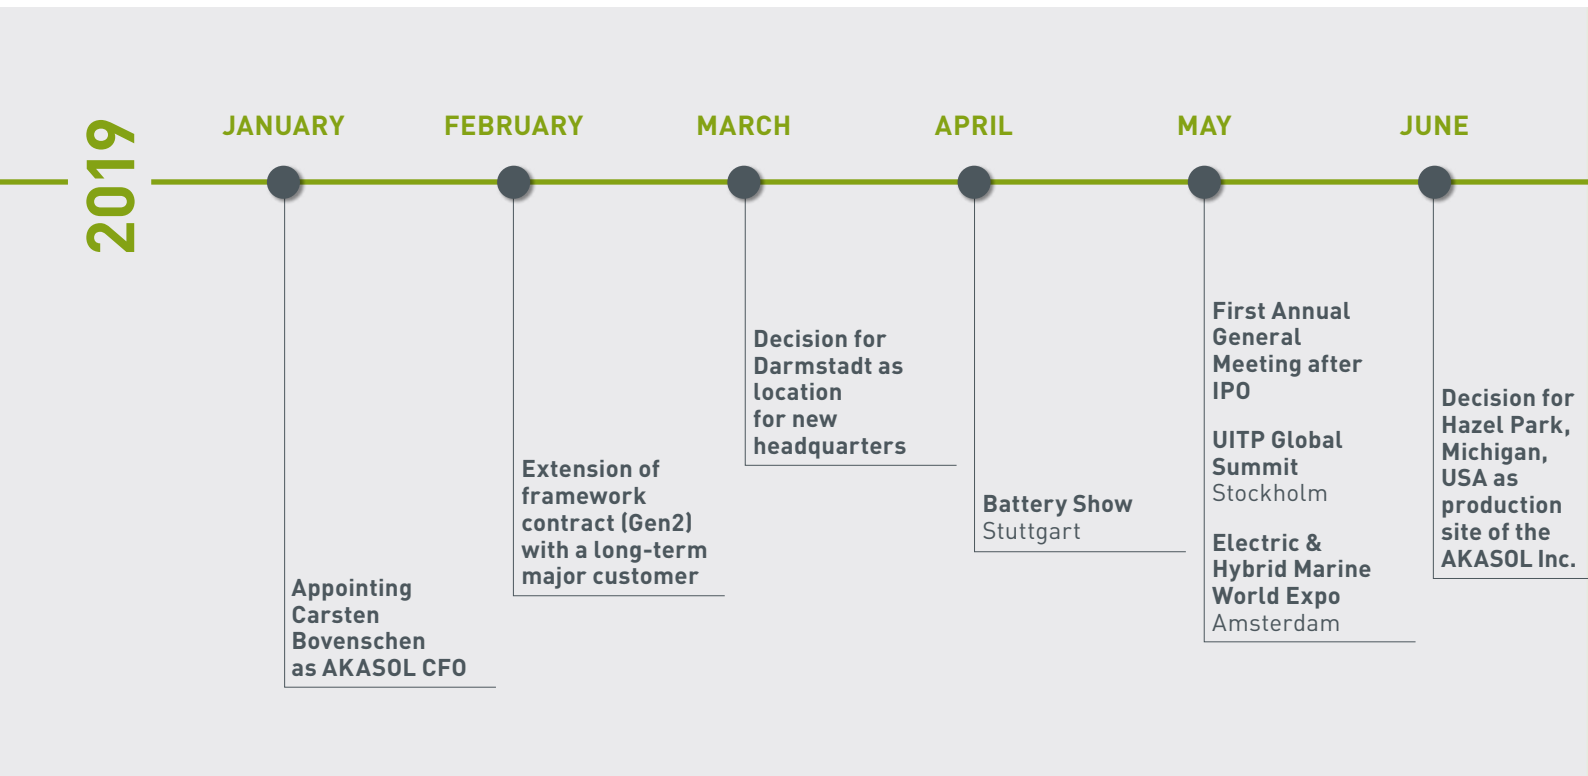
2019

JANUARY

Appointing Carsten Bovenschen as AKASOL CFO

FEBRUARY

Extension of framework contract (Gen2) with a long-term major customer

MARCH

Decision for Darmstadt as location for new headquarters

APRIL

Battery Show
Stuttgart

MAY

First Annual General Meeting after IPO

UITP Global Summit
Stockholm

Electric & Hybrid Marine World Expo
Amsterdam

JUNE

Decision for Hazel Park, Michigan, USA as production site of the AKASOL Inc.